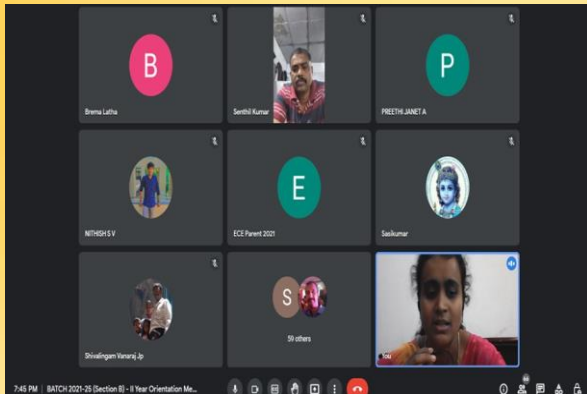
B

Brema Latha

Senthil Kumar

P

PREETHI JANET A

NITHISH S V

E

ECE Parent 2021

Sasikumar

Shivalingam Vanaraj Jp

S

59 others

You

7:45 PM | BATCH 2021-25 (Section B) - II Year Orientation Me...